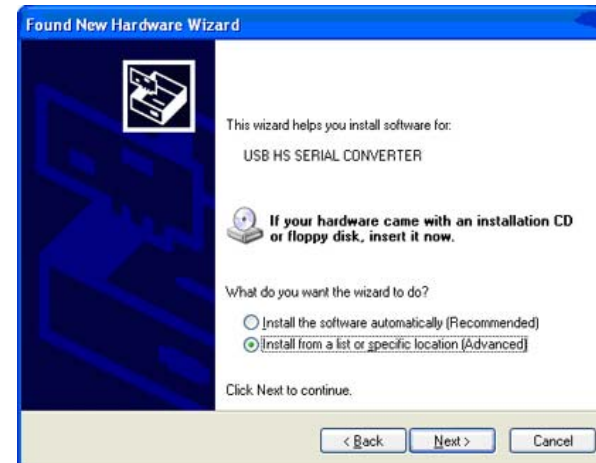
Found New Hardware Wizard

This wizard helps you install software for:

USB HS SERIAL CONVERTER

If your hardware came with an installation CD or floppy disk, insert it now.

What do you want the wizard to do?

Install the software automatically (Recommended)

Install from a list or specific location (Advanced)

Click Next to continue.

< Back Next > Cancel